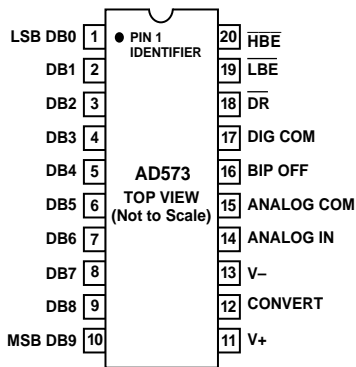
LSB DB0 1
PIN 1 IDENTIFIER
DB1 2
DB2 3
DB3 4
DB4 5
DB5 6
DB6 7
DB7 8
DB8 9
MSB DB9 10

AD573
TOP VIEW
(Not to Scale)

20 $\overline{HBE}$
19 $\overline{LBE}$
18 $\overline{DR}$
17 DIG COM
16 BIP OFF
15 ANALOG COM
14 ANALOG IN
13 V–
12 CONVERT
11 V+